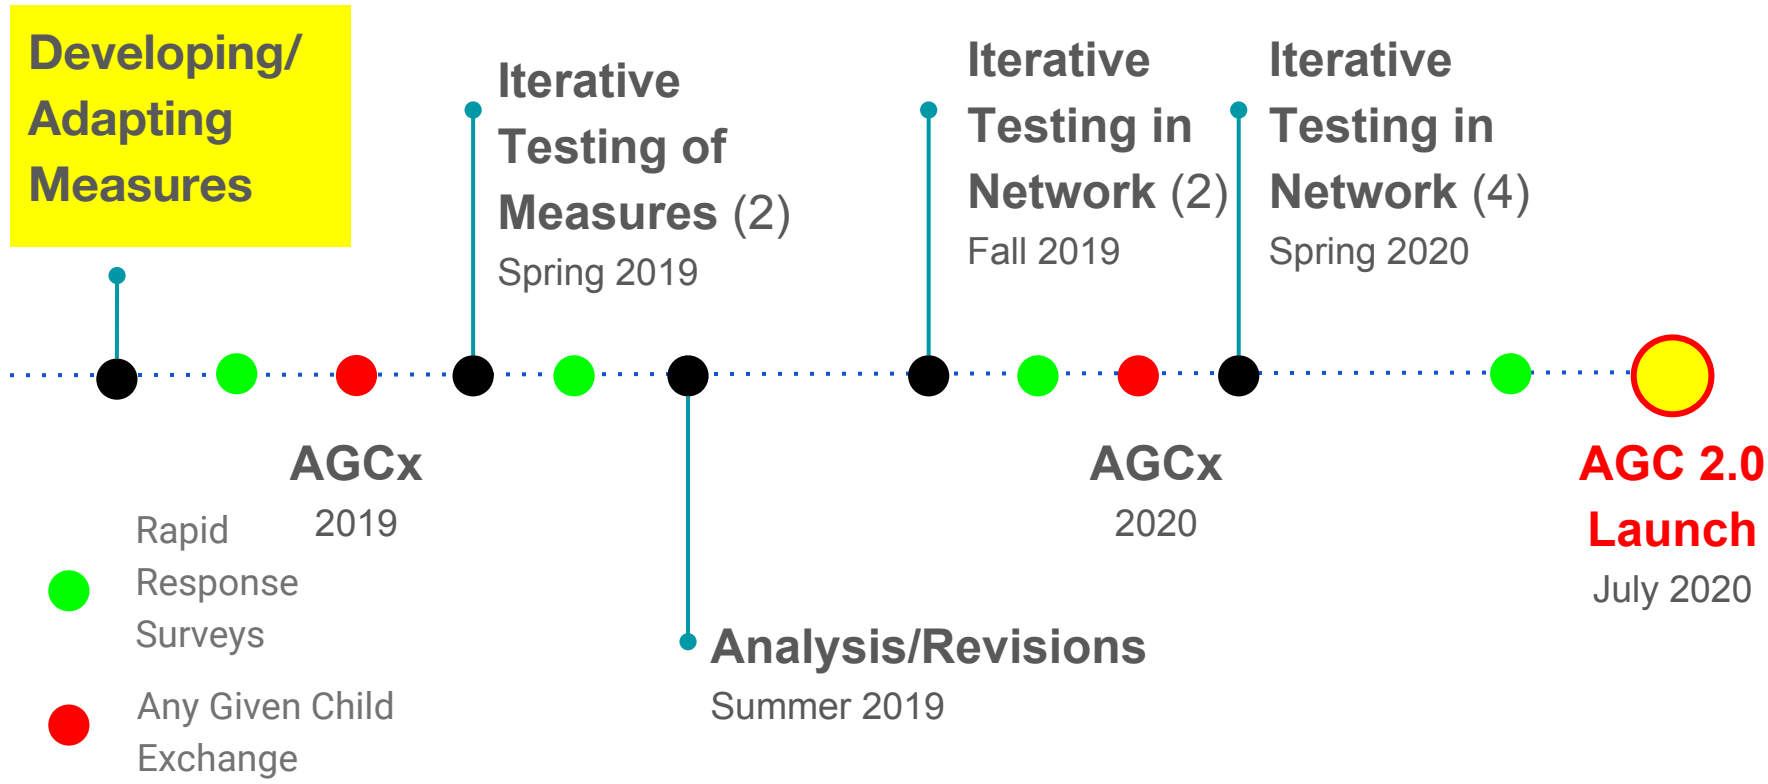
Developing/ Adapting Measures

Iterative Testing of Measures (2)
Spring 2019

Iterative Testing in Network (2)
Fall 2019

Iterative Testing in Network (4)
Spring 2020

AGCx
2019

AGCx
2020

AGC 2.0 Launch
July 2020

Analysis/Revisions
Summer 2019

Rapid Response Surveys

Any Given Child Exchange